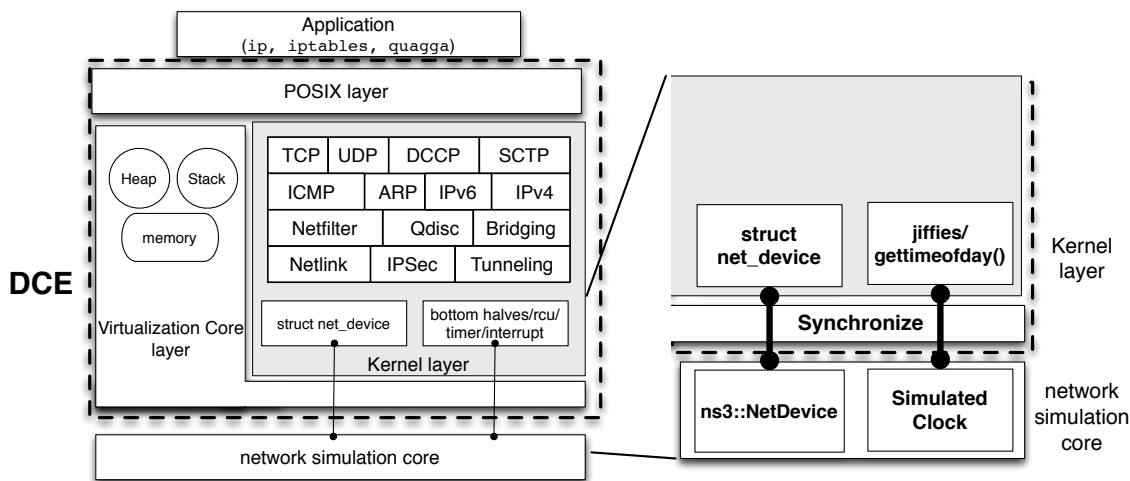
Application
(ip, iptables, quagga)

POSIX layer

Heap

Stack

memory

Virtualization Core layer

DCE

| TCP | UDP | DCCP | SCTP |
|---|---|---|---|
| ICMP | ARP | IPv6 | IPv4 |
| Netfilter | Qdisc | Bridging | |
| Netlink | IPSec | Tunneling | |

struct net_device

bottom halves/rcu/ timer/interrupt

Kernel layer

network simulation core

struct net_device

jiffies/ gettimeofday()

Kernel layer

Synchronize

ns3::NetDevice

Simulated Clock

network simulation core